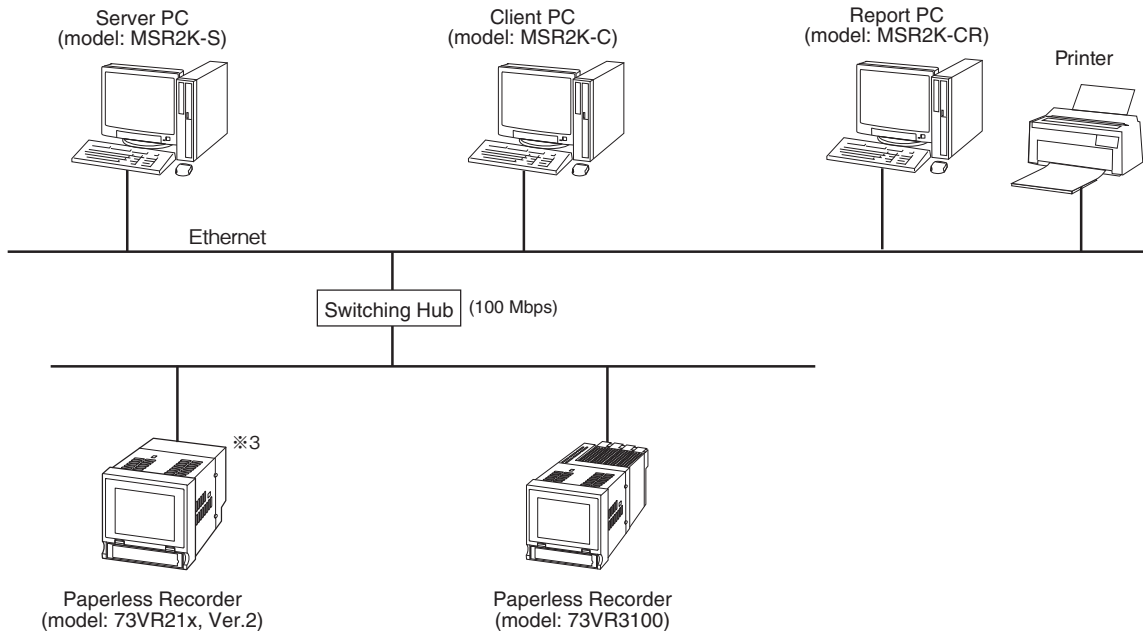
Server PC
(model: MSR2K-S)

Client PC
(model: MSR2K-C)

Report PC
(model: MSR2K-CR)

Printer

Ethernet

Switching Hub (100 Mbps)

※3

Paperless Recorder
(model: 73VR21x, Ver.2)

Paperless Recorder
(model: 73VR3100)